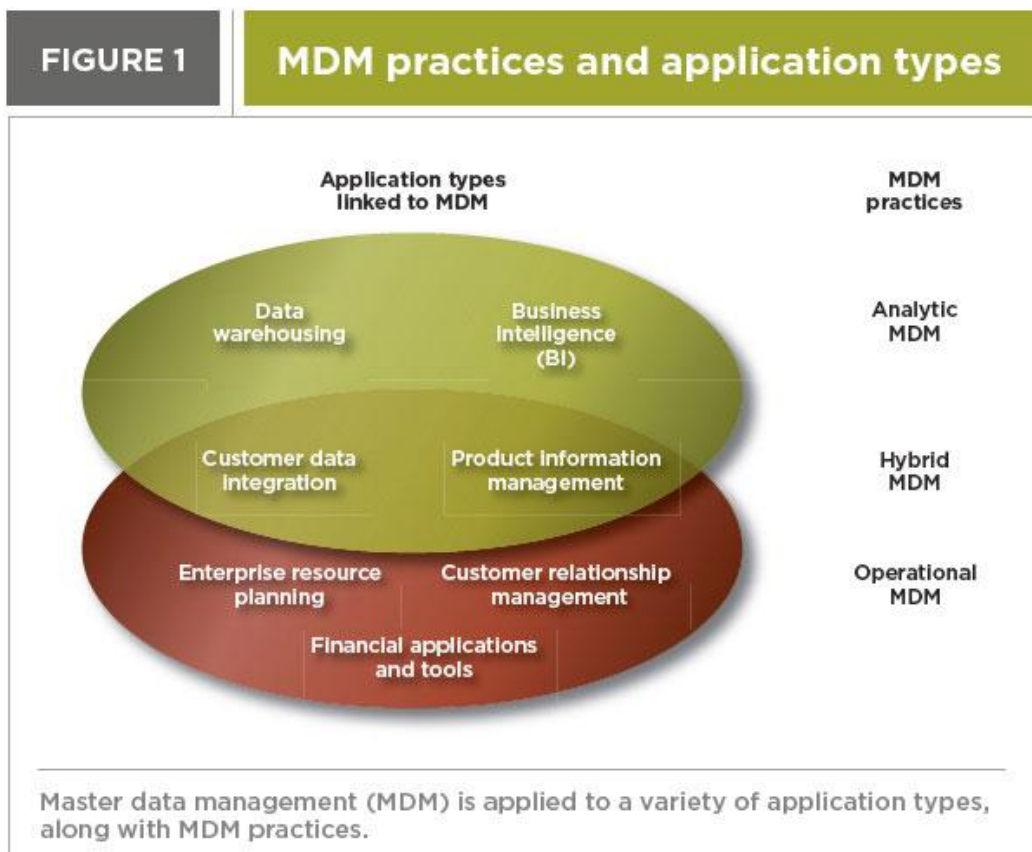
FIGURE 1

MDM practices and application types

Application types linked to MDM

MDM practices

Data warehousing

Business intelligence (BI)

Analytic MDM

Customer data integration

Product information management

Hybrid MDM

Enterprise resource planning

Customer relationship management

Operational MDM

Financial applications and tools

Master data management (MDM) is applied to a variety of application types, along with MDM practices.